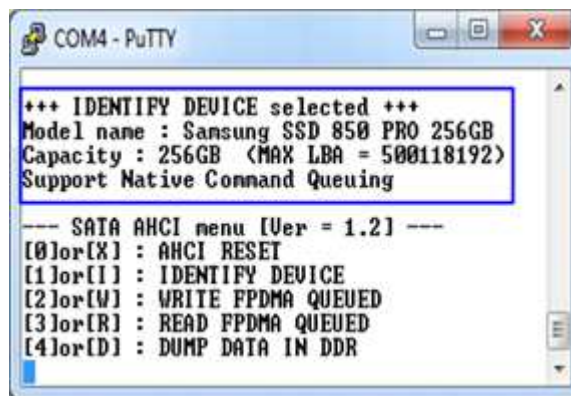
COM4 - PuTTY

+++ IDENTIFY DEVICE selected +++
Model name : Samsung SSD 850 PRO 256GB
Capacity : 256GB (MAX LBA = 500118192)
Support Native Command Queuing

--- SATA AHCI menu [Ver = 1.2] ---
[0]or[X] : AHCI RESET
[1]or[I] : IDENTIFY DEVICE
[2]or[W] : WRITE FPDMA QUEUED
[3]or[R] : READ FPDMA QUEUED
[4]or[D] : DUMP DATA IN DDR